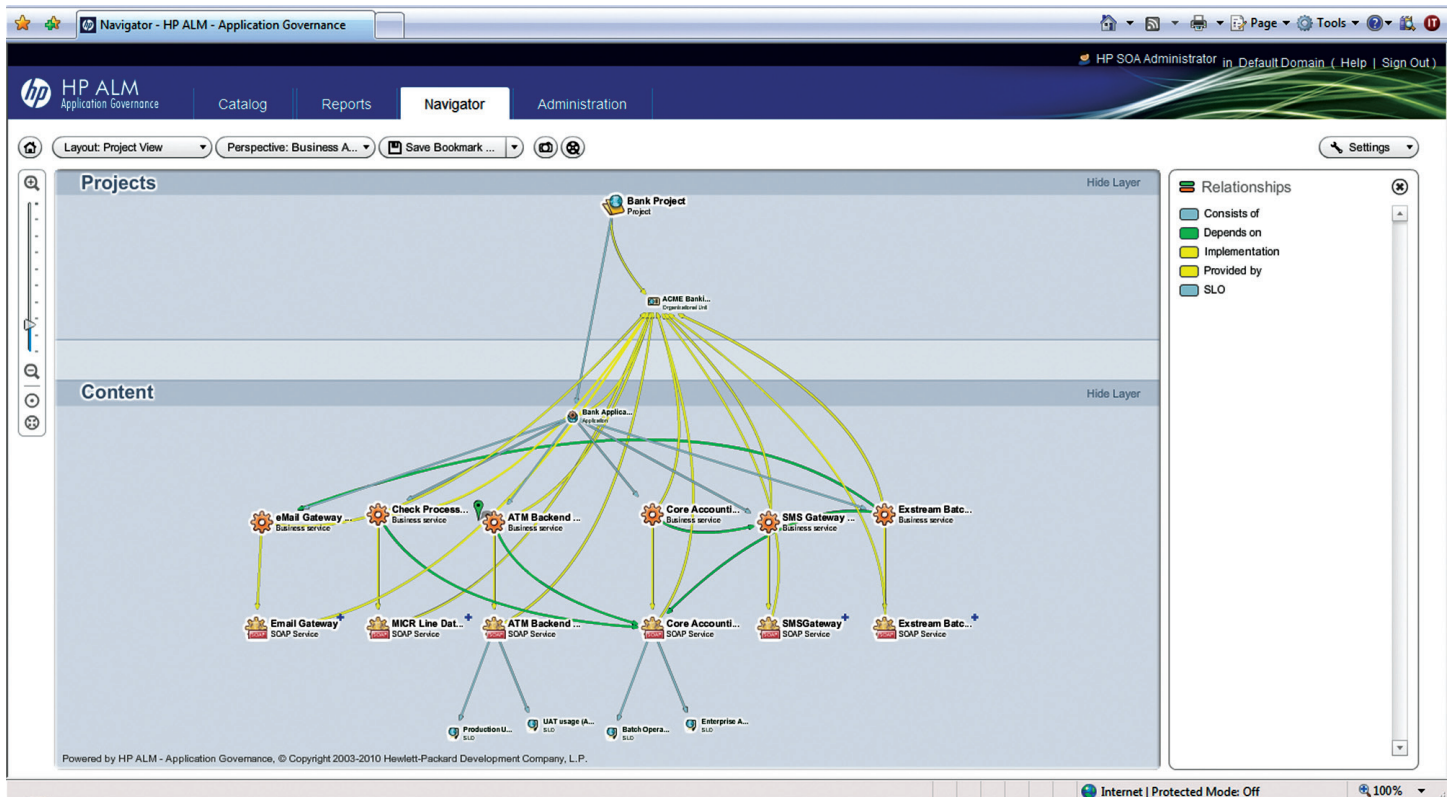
Navigator - HP ALM - Application Governance

Page ▾ Tools ▾

HP SOA Administrator in Default Domain ( Help | Sign Out )

HP ALM
Application Governance

Catalog
Reports
Navigator
Administration

Layout: Project View
Perspective: Business A...
Save Bookmark ...
Settings

Projects
Hide Layer

Bank Project
Project

ACME Banki...
Organizational Unit

Content
Hide Layer

Bank Applica...
Application

eMail Gateway ...
Business service

Check Process...
Business service

ATM Backend ...
Business service

Core Accounti...
Business service

SMS Gateway ...
Business service

Exstream Batc...
Business service

Email Gateway
SOAP Service

MICR Line Dat...
SOAP Service

ATM Backend ...
SOAP Service

Core Accounti...
SOAP Service

SMSGateway
SOAP Service

Exstream Batc...
SOAP Service

Production U...
SLO

UAT usage (A...
SLO

Batch Opera...
SLO

Enterprise A...
SLO

Powered by HP ALM - Application Governance, © Copyright 2003-2010 Hewlett-Packard Development Company, L.P.

Relationships

Consists of
Depends on
Implementation
Provided by
SLO

Internet | Protected Mode: Off
100%